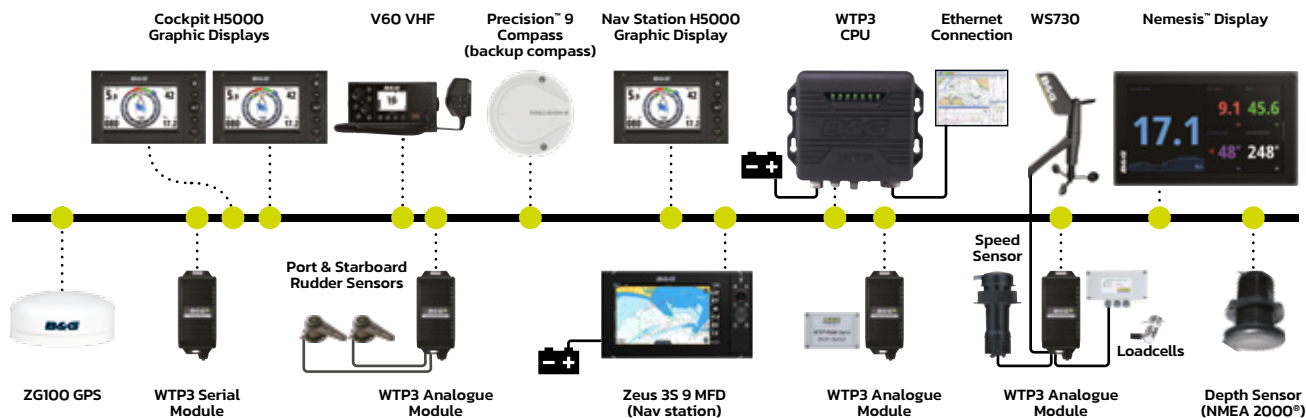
Cockpit H5000 Graphic Displays

V60 VHF

Precision™ 9 Compass (backup compass)

Nav Station H5000 Graphic Display

WTP3 CPU

Ethernet Connection

WS730

Nemesis™ Display

17.1

9.1

45.6

48°

248°

Port & Starboard Rudder Sensors

Speed Sensor

Loadcells

ZG100 GPS

WTP3 Serial Module

WTP3 Analogue Module

Zeus 3S 9 MFD (Nav station)

WTP3 Analogue Module

WTP3 Analogue Module

Depth Sensor (NMEA 2000®)